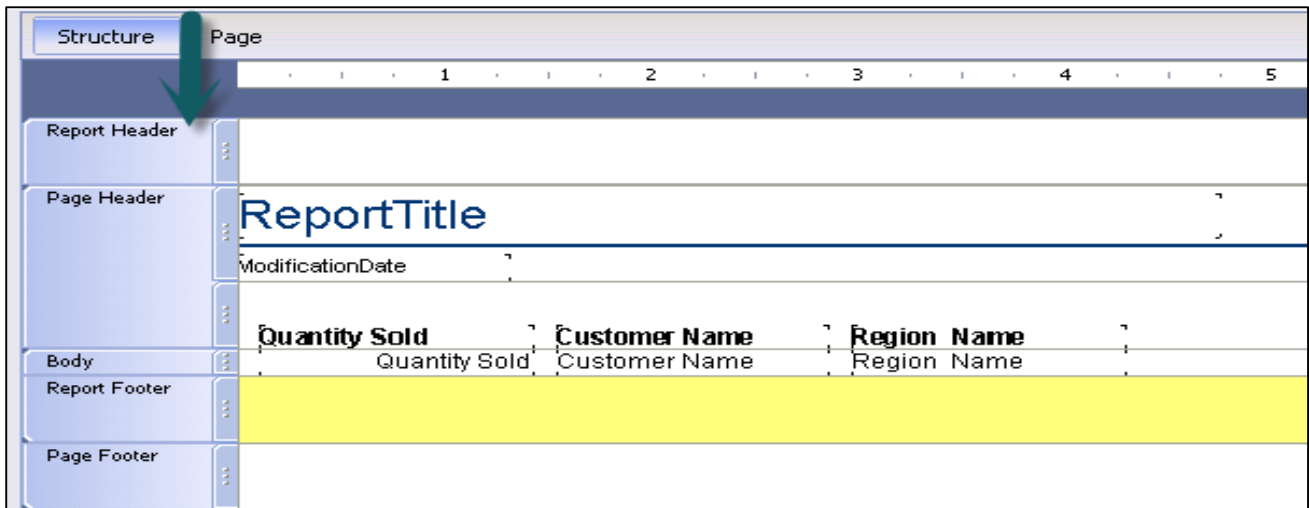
Structure Page

1 2 3 4 5

Report Header

Page Header

ReportTitle

ModificationDate

Quantity Sold | Customer Name | Region Name

Body

Quantity Sold | Customer Name | Region Name

Report Footer

Page Footer